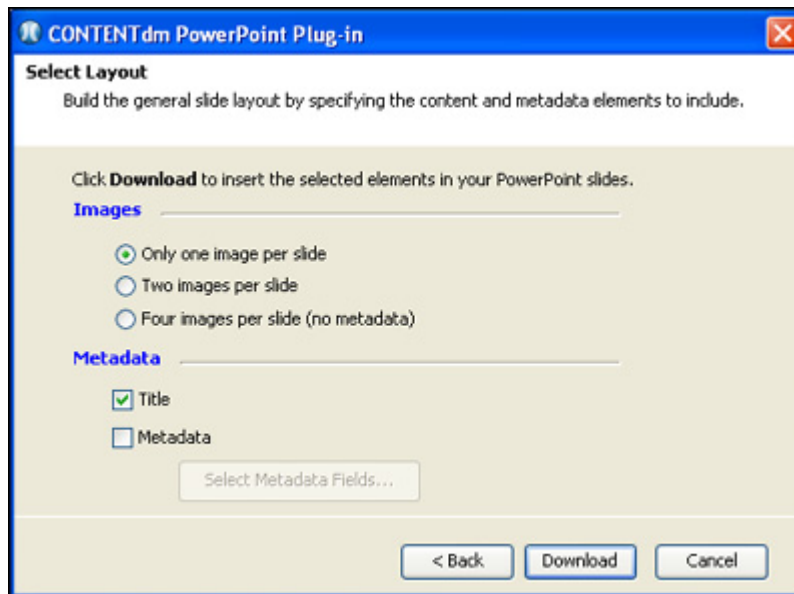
CONTENTdm PowerPoint Plug-in

Select Layout

Build the general slide layout by specifying the content and metadata elements to include.

Click **Download** to insert the selected elements in your PowerPoint slides.

Images

Only one image per slide

Two images per slide

Four images per slide (no metadata)

Metadata

Title

Metadata

Select Metadata Fields...

< Back

Download

Cancel